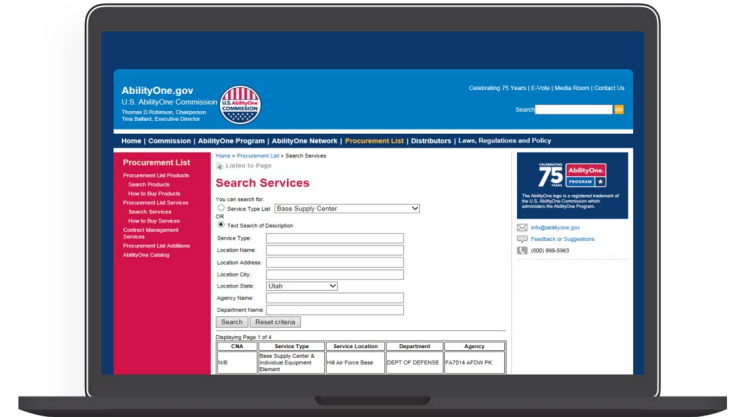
AbilityOne.gov
U.S. AbilityOne Commission
Thomas D Robinson, Chairperson
Tina Ballard, Executive Director

U.S. AbilityOne COMMISSION

Celebrating 75 Years | E-Vote | Media Room | Contact Us

Search Go

Home | Commission | AbilityOne Program | AbilityOne Network | Procurement List | Distributors | Laws, Regulations and Policy

Procurement List
Procurement List Products
Search Products
How to Buy Products
Procurement List Services
Search Services
How to Buy Services
Contract Management Services
Procurement List Additions
AbilityOne Catalog

Home > Procurement List > Search Services
Listen to Page

Search Services

You can search for:
Service Type List Base Supply Center
OR
Text Search of Description

Service Type:
Location Name:
Location Address:
Location City:
Location State: Utah
Agency Name:
Department Name:

Search Reset criteria

Displaying Page 1 of 4

| CNA | Service Type | Service Location | Department | Agency |
|---|---|---|---|---|
| NIB | Base Supply Center & Individual Equipment Element | Hill Air Force Base | DEPT OF DEFENSE | FA7014 AFDW PK |

CELEBRATING 75 YEARS AbilityOne. PROGRAM

The AbilityOne logo is a registered trademark of the U.S. AbilityOne Commission which administers the AbilityOne Program.

info@abilityone.gov
Feedback or Suggestions
(800) 999-5963